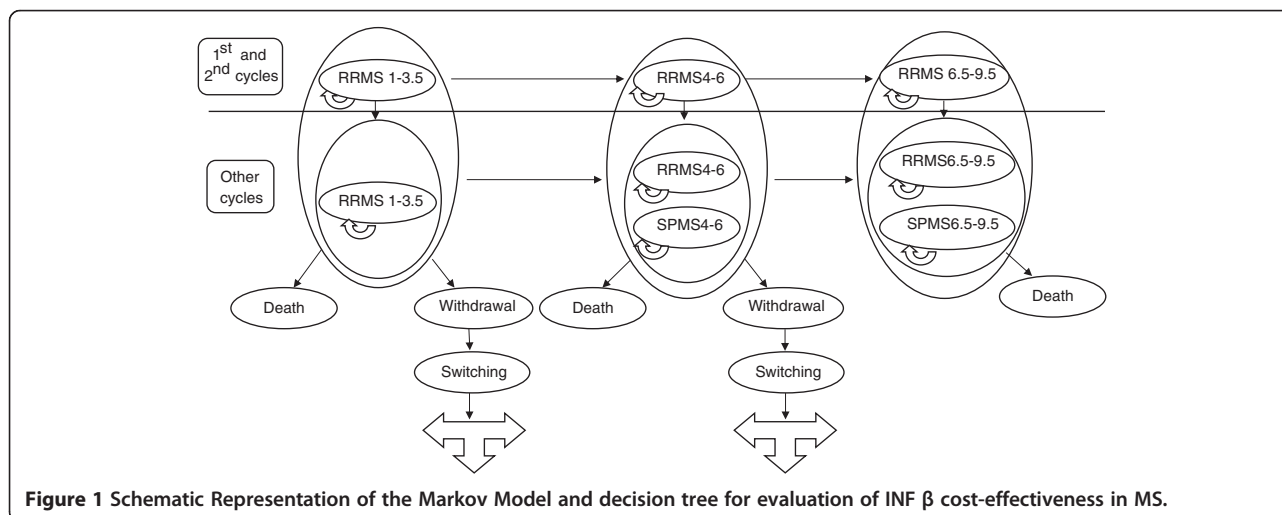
1$^{st}$ and 2$^{nd}$ cycles

RRMS 1-3.5

RRMS4-6

RRMS 6.5-9.5

Other cycles

RRMS 1-3.5

RRMS4-6

SPMS4-6

RRMS6.5-9.5

SPMS6.5-9.5

Death

Withdrawal

Switching

Death

Withdrawal

Switching

Death

**Figure 1** Schematic Representation of the Markov Model and decision tree for evaluation of INF β cost-effectiveness in MS.